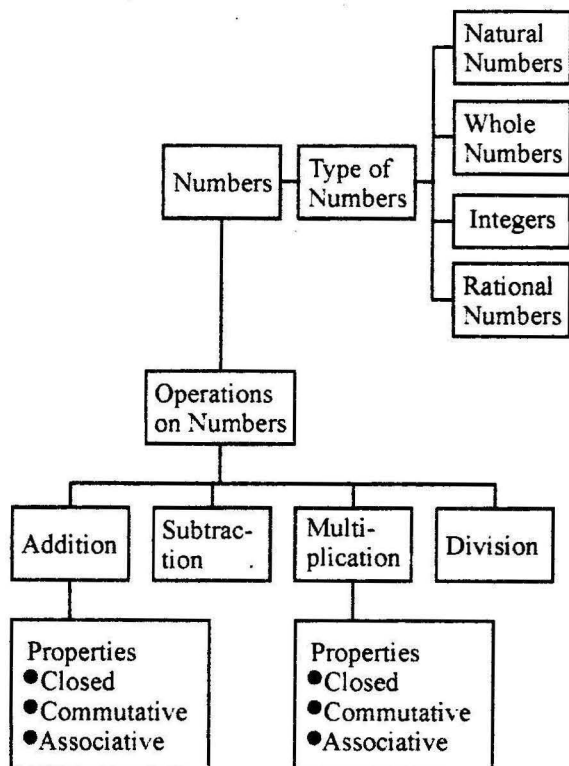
Numbers

Type of Numbers

Natural Numbers

Whole Numbers

Integers

Rational Numbers

Operations on Numbers

Addition

Subtraction

Multiplication

Division

Properties
●Closed
●Commutative
●Associative

Properties
●Closed
●Commutative
●Associative